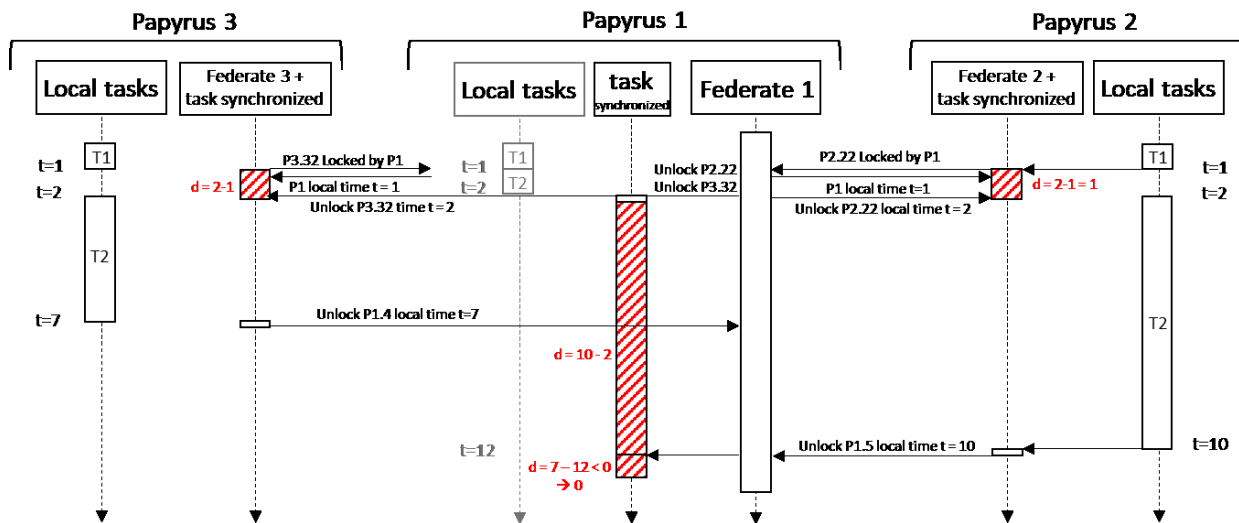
Papyrus 3

Papyrus 1

Papyrus 2

Local tasks

Federate 3 + task synchronized

Local tasks

task synchronized

Federate 1

Federate 2 + task synchronized

Local tasks

t=1

T1

P3.32 Locked by P1

t=1

T1

Unlock P2.22

P2.22 Locked by P1

T1

t=1

t=2

d = 2-1

P1 local time t = 1

t=2

T2

Unlock P3.32

P1 local time t=1

d = 2-1 = 1

t=2

Unlock P3.32 time t = 2

Unlock P2.22 local time t = 2

T2

t=7

Unlock P1.4 local time t=7

T2

d = 10 - 2

t=12

Unlock P1.5 local time t = 10

t=10

d = 7 – 12 < 0 → 0